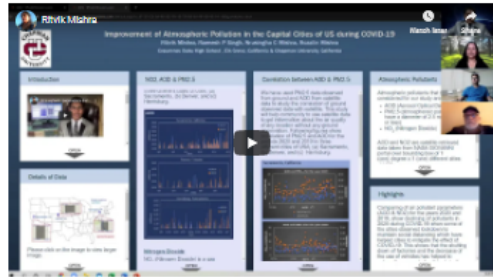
Ritvik Mishra

Watch later

Share

Improvement of Atmospheric Pollution in the Capital Cities of US during COVID-19

Ritvik Mishra, Harmeet P Singh, Nrusingha C Mishra, Ruselin Mishra

Introduction

NO2, AOD & PM2.5

Correlation between AOD & PM2.5

Atmospheric Pollutants

Details of Data

Please click on the image to view larger image

Nitrogen Dioxide

Highlights

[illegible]